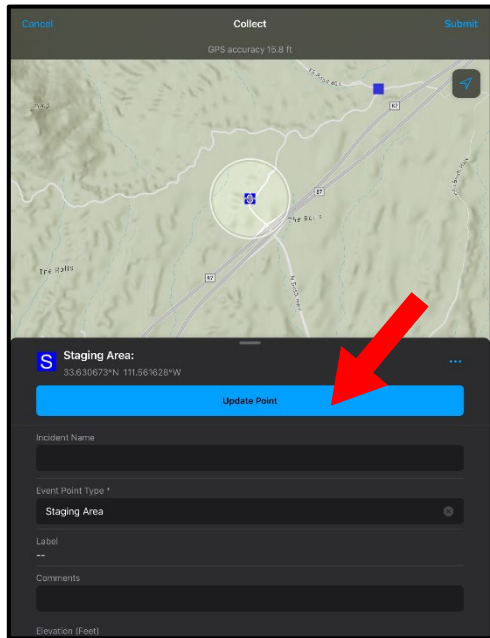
Cancel
Collect
Submit
GPS accuracy 16.8 ft

87
87
The Rolls
The Rolls
87

S
Staging Area:
33.630673°N 111.561628°W
...
Update Point

Incident Name

Event Point Type *
Staging Area

Label
--

Comments

Elevation (Feet)